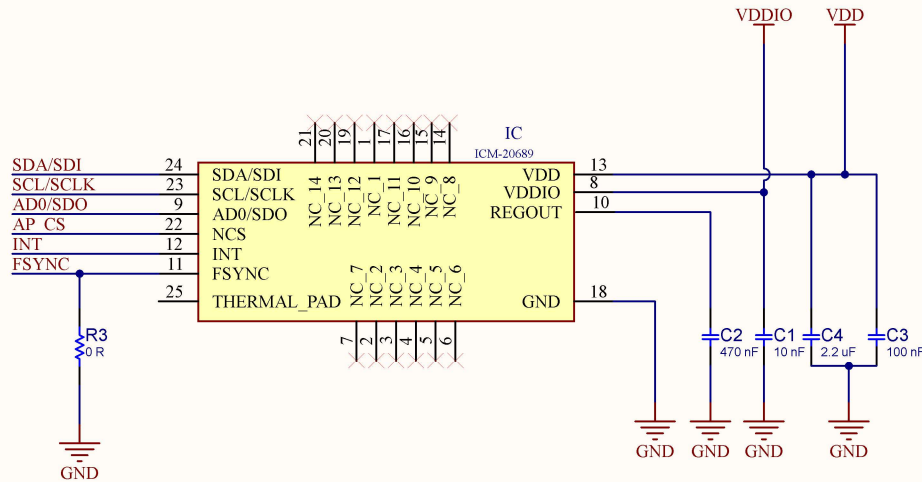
VDDIO VDD

IC
ICM-20689

21 20 19 1 17 16 15 14
NC_14 NC_13 NC_12 NC_1 NC_11 NC_10 NC_9 NC_8

SDA/SDI 24 SDA/SDI
SCL/SCLK 23 SCL/SCLK
AD0/SDO 9 AD0/SDO
AP_CS 22 NCS
INT 12 INT
FSYNC 11 FSYNC
25 THERMAL_PAD

VDD 13
VDDIO 8
REGOUT 10
GND 18

NC_7 NC_2 NC_3 NC_4 NC_5 NC_6
7 2 3 4 5 6

R3
0 R

GND

C2
470 nF
C1
10 nF
C4
2.2 uF
C3
100 nF

GND GND GND GND